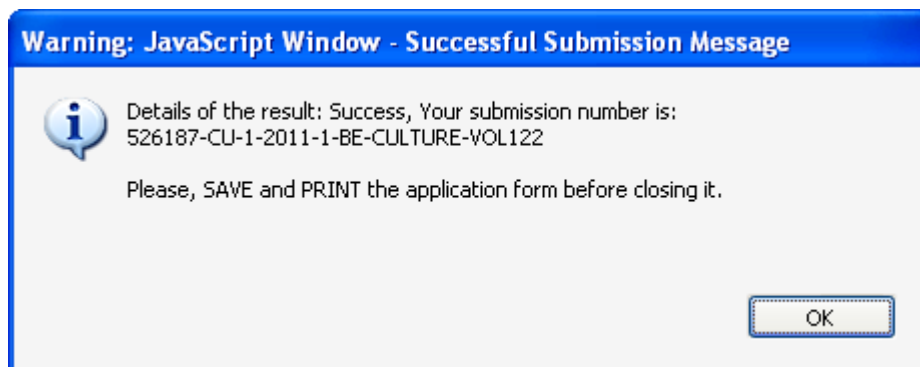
Warning: JavaScript Window - Successful Submission Message

Details of the result: Success, Your submission number is: 526187-CU-1-2011-1-BE-CULTURE-VOL122

Please, SAVE and PRINT the application form before closing it.

OK